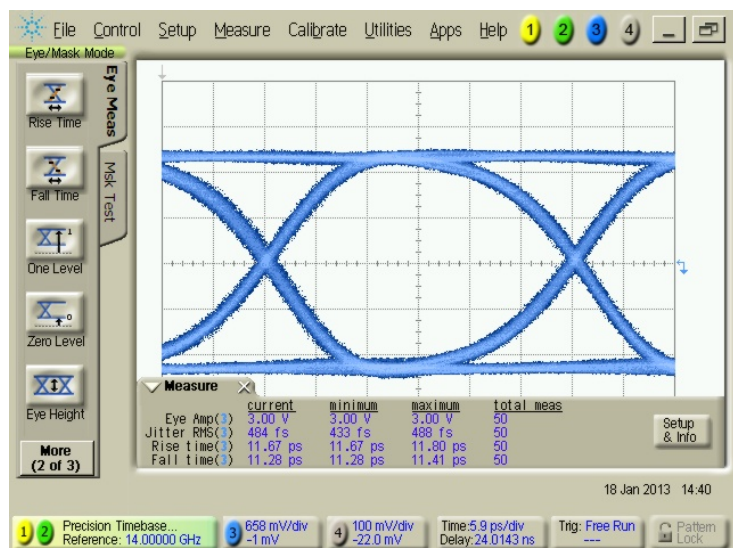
File Control Setup Measure Calibrate Utilities Apps Help 1 2 3 4

Eye/Mask Mode

Eye Meas

Msk Test

Rise Time

Fall Time

One Level

Zero Level

Eye Height

More (2 of 3)

Measure

| | current | minimum | maximum | total meas |
|---|---|---|---|---|
| Eye Amp(3) | 3.00 V | 3.00 V | 3.00 V | 50 |
| Jitter RMS(3) | 484 fs | 433 fs | 488 fs | 50 |
| Rise time(3) | 11.67 ps | 11.67 ps | 11.80 ps | 50 |
| Fall time(3) | 11.28 ps | 11.28 ps | 11.41 ps | 50 |

Setup & Info

18 Jan 2013 14:40

1 2 Precision Timebase... Reference: 14.00000 GHz

3 658 mV/div -1 mV

4 100 mV/div -22.0 mV

Time:5.9 ps/div Delay:24.0143 ns

Trig: Free Run ---

Pattern Lock